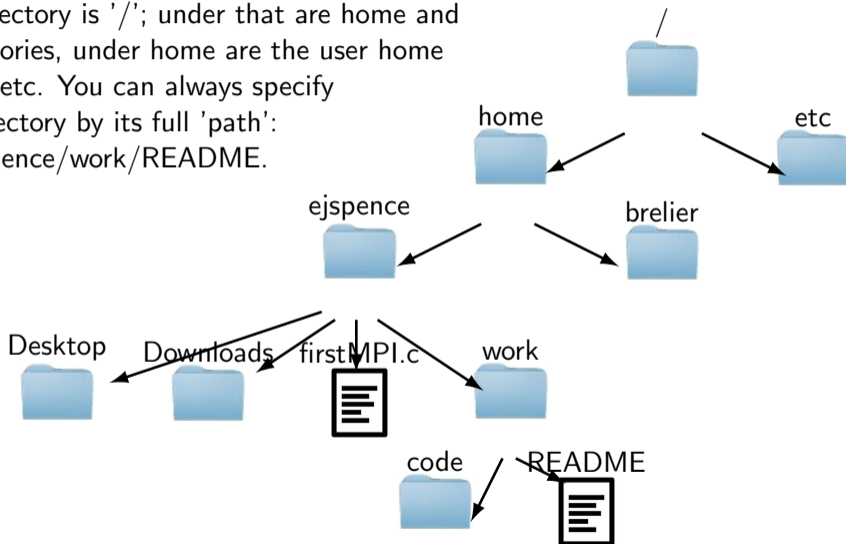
ectory is '/'; under that are home and ories, under home are the user home etc. You can always specify ectory by its full 'path': ence/work/README.

/

home

etc

ejspence

brelier

Desktop

Downloads

firstMPI.c

work

code

README